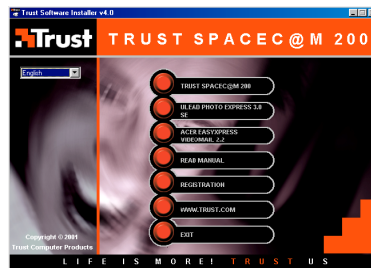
Trust Software Installer v4.0

Trust

TRUST SPACEC@M 200

English

TRUST SPACEC@M 200

ULEAD PHOTO EXPRESS 3.0 SE

ACER EASYXPRESS VIDEO/MAIL 2.2

READ MANUAL

REGISTRATION

WWW.TRUST.COM

EXIT

Copyright © 2001
Trust Computer Products

L I F E I S M O R E ! T R U S T U S